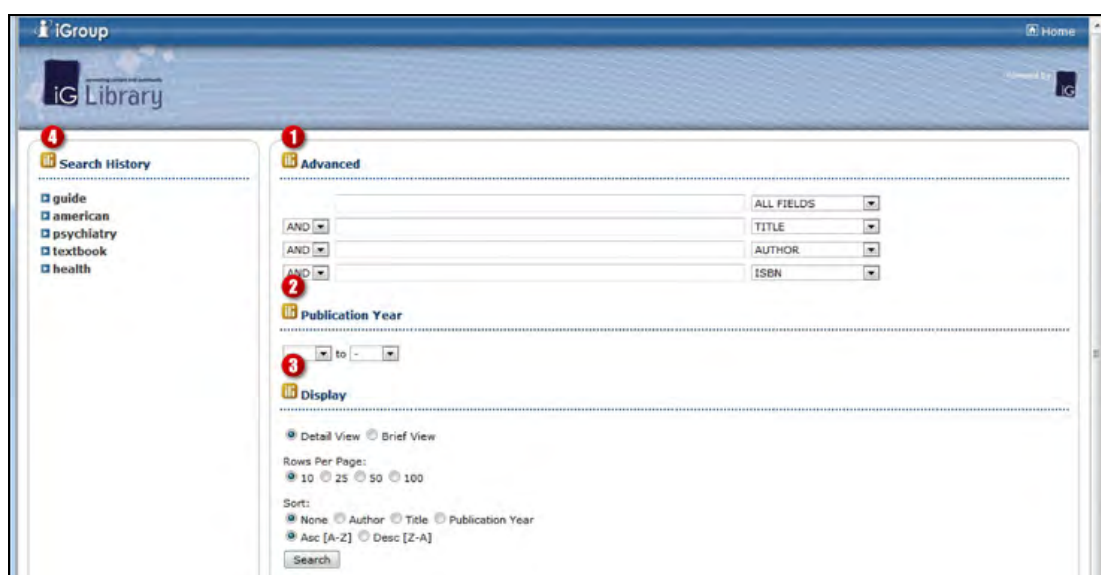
iGroup

Home

iG Library

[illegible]

Powered by

iG

4

Search History

guide
american
psychiatry
textbook
health

1

Advanced

ALL FIELDS

AND TITLE

AND AUTHOR

AND ISBN

2

Publication Year

- to -

3

Display

Detail View Brief View

Rows Per Page:
10 25 50 100

Sort:
None Author Title Publication Year
Asc [A-Z] Desc [Z-A]

Search